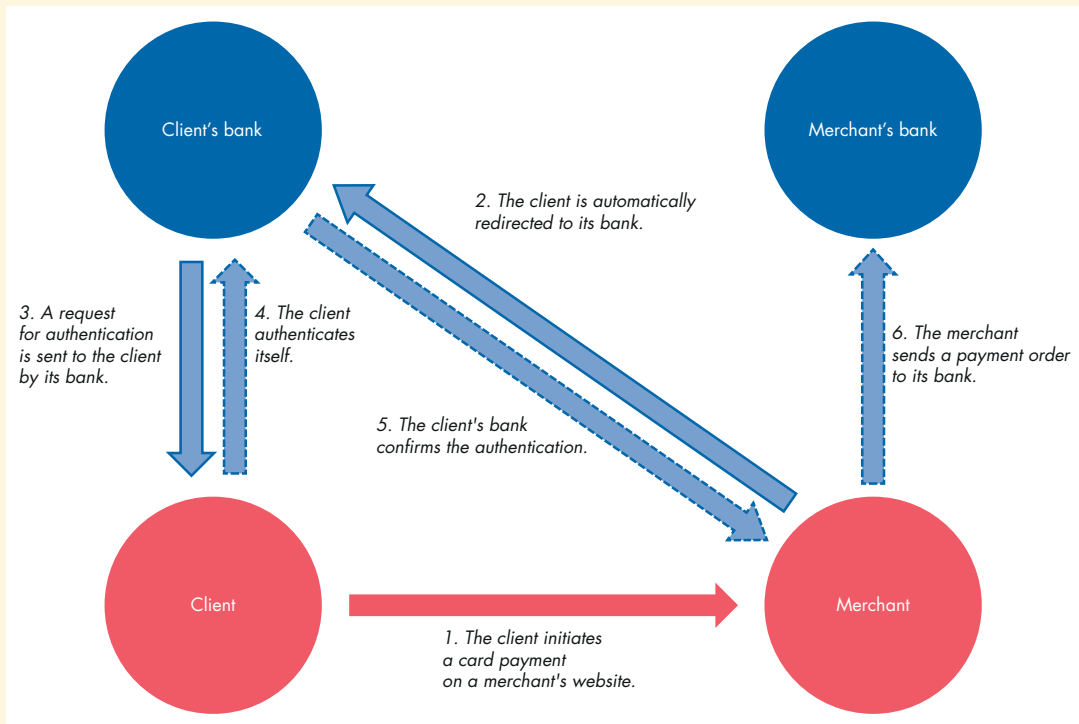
Client's bank

Merchant's bank

2. The client is automatically redirected to its bank.

3. A request for authentication is sent to the client by its bank.

4. The client authenticates itself.

6. The merchant sends a payment order to its bank.

5. The client's bank confirms the authentication.

Client

Merchant

1. The client initiates a card payment on a merchant's website.